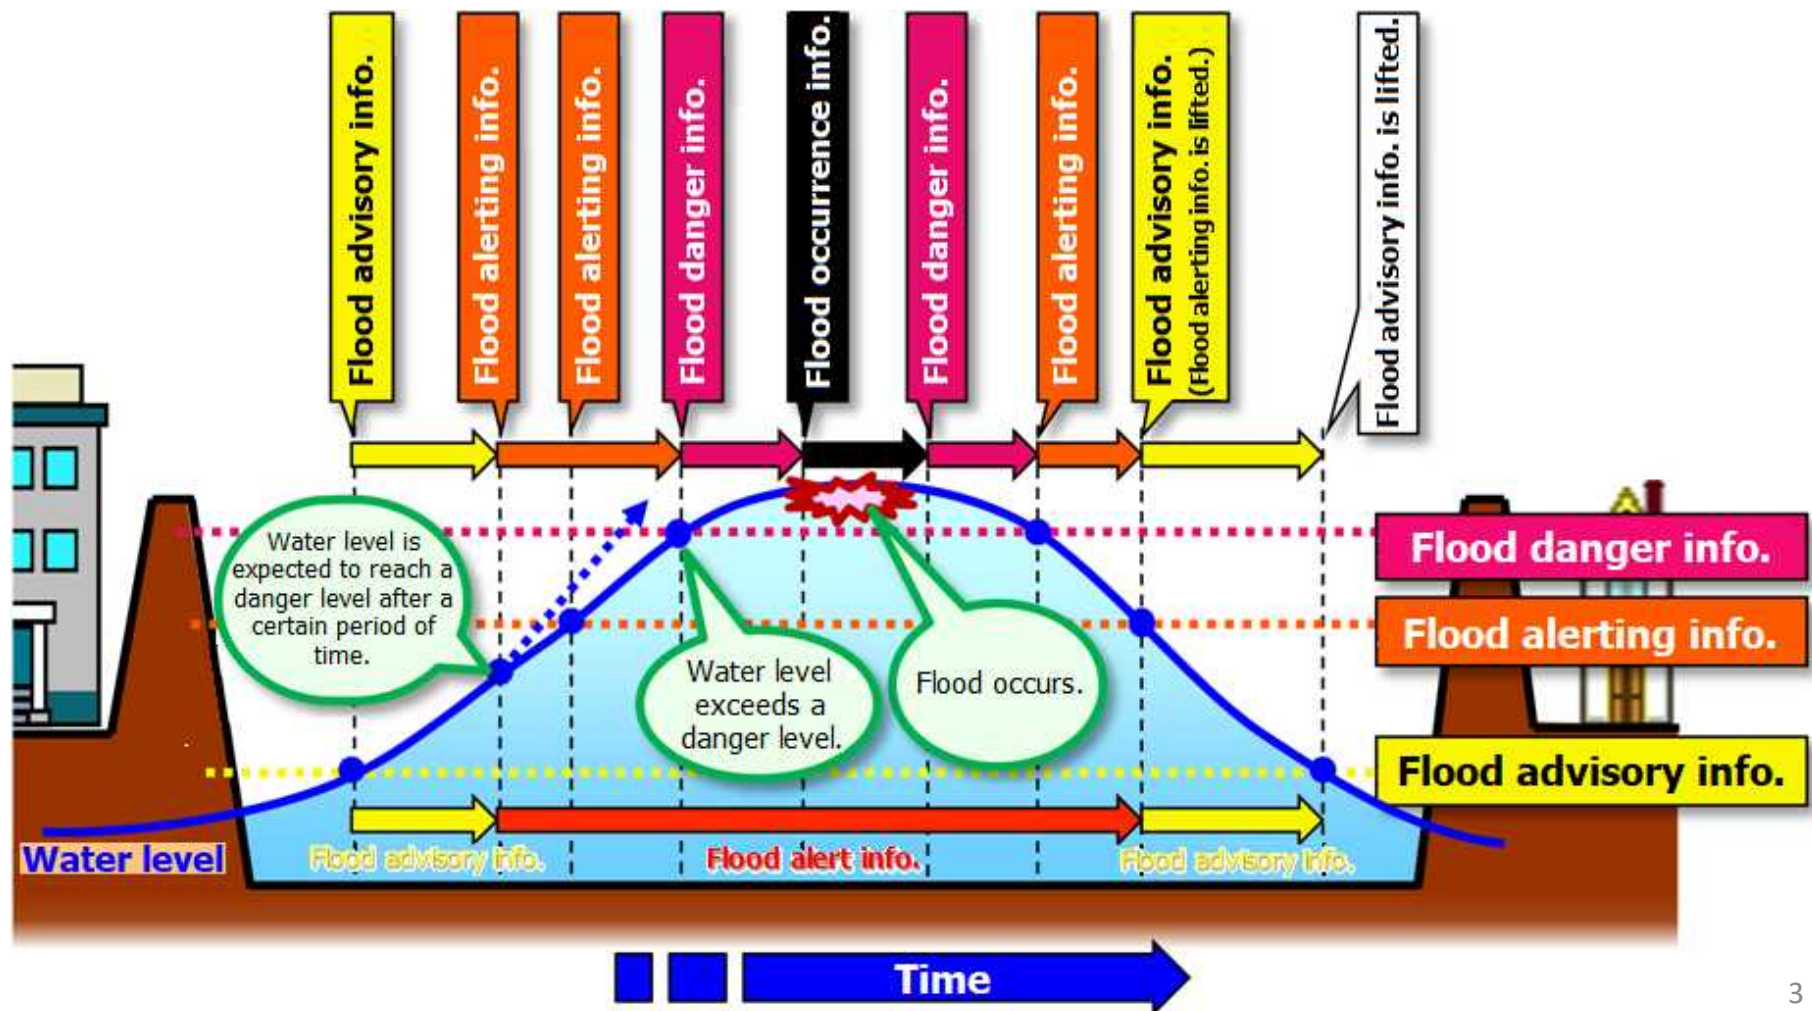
Flood advisory info.

Flood alerting info.

Flood alerting info.

Flood danger info.

Flood occurrence info.

Flood danger info.

Flood alerting info.

Flood advisory info. (Flood alerting info. is lifted.)

Flood advisory info. is lifted.

Water level is expected to reach a danger level after a certain period of time.

Water level exceeds a danger level.

Flood occurs.

Flood danger info.

Flood alerting info.

Flood advisory info.

Water level

Flood advisory info.

Flood alert info.

Flood advisory info.

Time

3